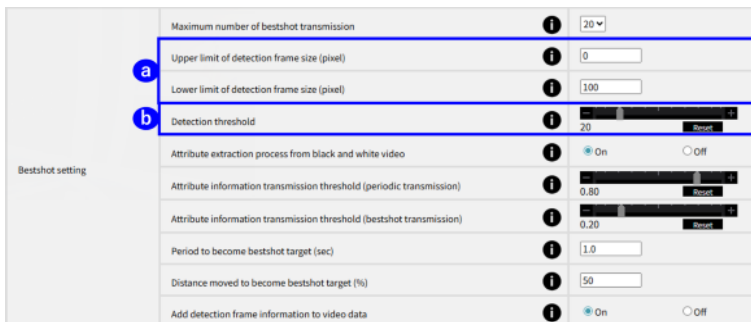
| | | | |
|---|---|---|---|
| Bestshot setting | Maximum number of bestshot transmission | i | 20 |
| | a Upper limit of detection frame size (pixel) | i | 0 |
| | Lower limit of detection frame size (pixel) | i | 100 |
| | b Detection threshold | i | − + 20 Reset |
| | Attribute extraction process from black and white video | i | On Off |
| | Attribute information transmission threshold (periodic transmission) | i | − + 0.80 Reset |
| | Attribute information transmission threshold (bestshot transmission) | i | − + 0.20 Reset |
| | Period to become bestshot target (sec) | i | 1.0 |
| | Distance moved to become bestshot target (%) | i | 50 |
| | Add detection frame information to video data | i | On Off |